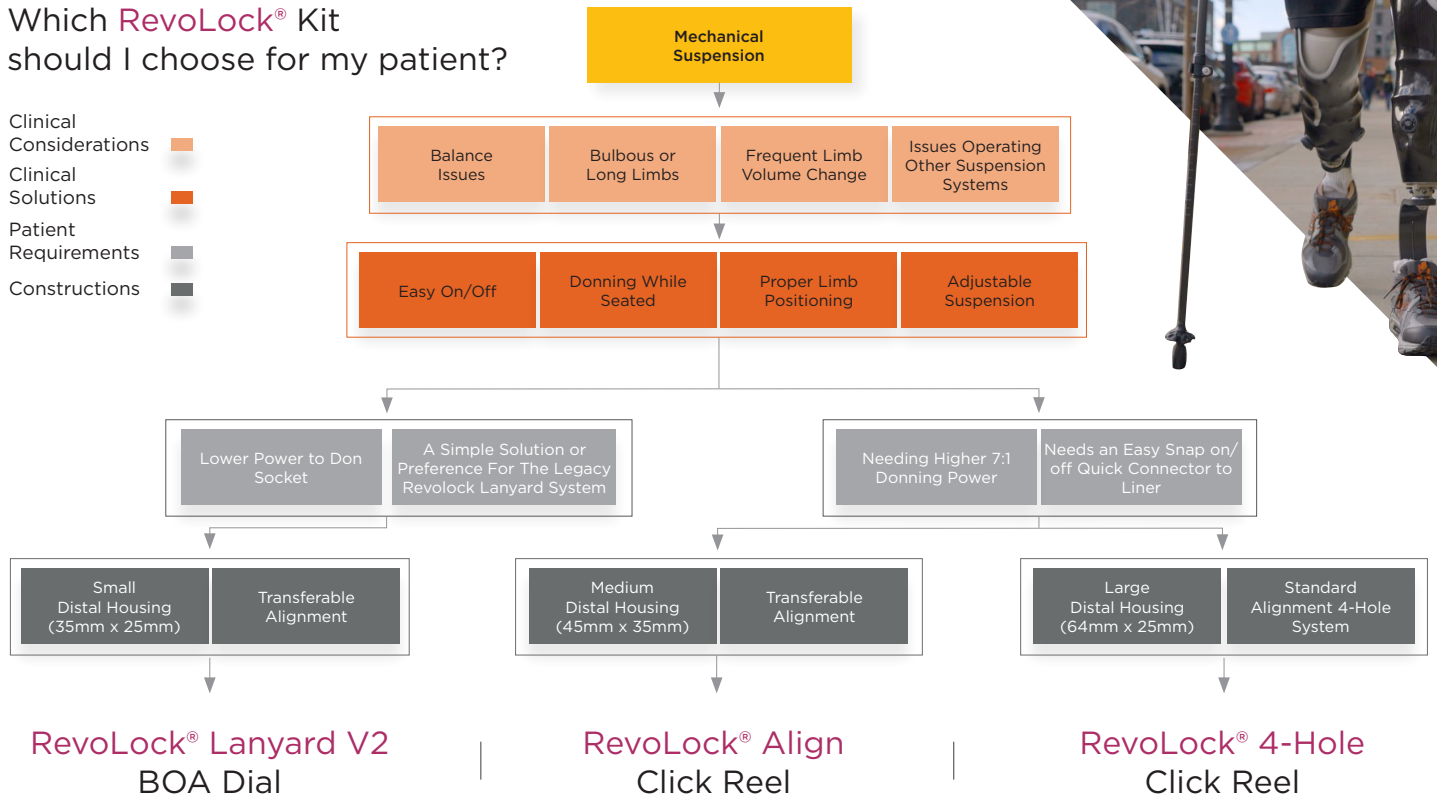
Which RevoLock® Kit should I choose for my patient?

Clinical Considerations
Clinical Solutions
Patient Requirements
Constructions

Mechanical Suspension

Balance Issues
Bulbous or Long Limbs
Frequent Limb Volume Change
Issues Operating Other Suspension Systems

Easy On/Off
Donning While Seated
Proper Limb Positioning
Adjustable Suspension

Lower Power to Don Socket
A Simple Solution or Preference For The Legacy Revolock Lanyard System

Needing Higher 7:1 Donning Power
Needs an Easy Snap on/ off Quick Connector to Liner

Small Distal Housing (35mm x 25mm)
Transferable Alignment

Medium Distal Housing (45mm x 35mm)
Transferable Alignment

Large Distal Housing (64mm x 25mm)
Standard Alignment 4-Hole System

RevoLock® Lanyard V2
BOA Dial

RevoLock® Align
Click Reel

RevoLock® 4-Hole
Click Reel